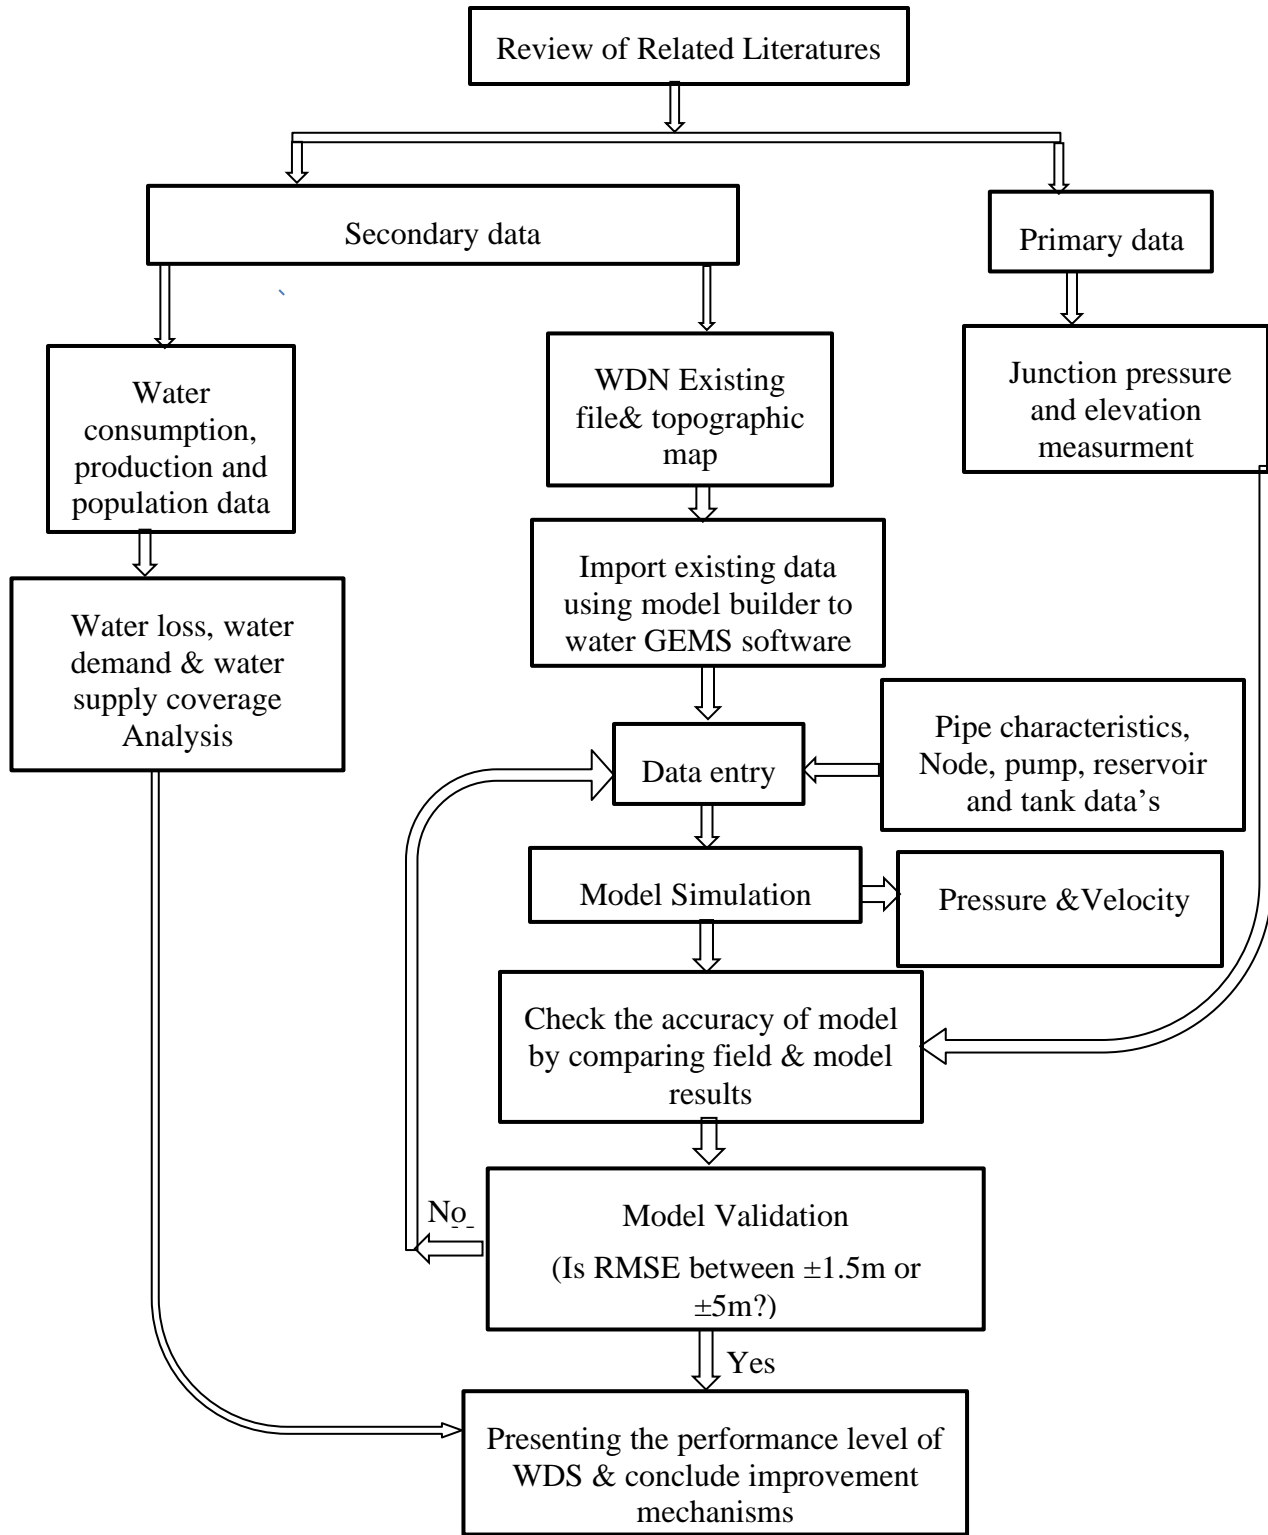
Review of Related Literatures

Secondary data

Primary data

Water consumption, production and population data

WDN Existing file& topographic map

Junction pressure and elevation measurment

Water loss, water demand & water supply coverage Analysis

Import existing data using model builder to water GEMS software

Pipe characteristics, Node, pump, reservoir and tank data's

Data entry

Model Simulation

Pressure &Velocity

Check the accuracy of model by comparing field & model results

No

Model Validation

(Is RMSE between ±1.5m or ±5m?)

Yes

Presenting the performance level of WDS & conclude improvement mechanisms